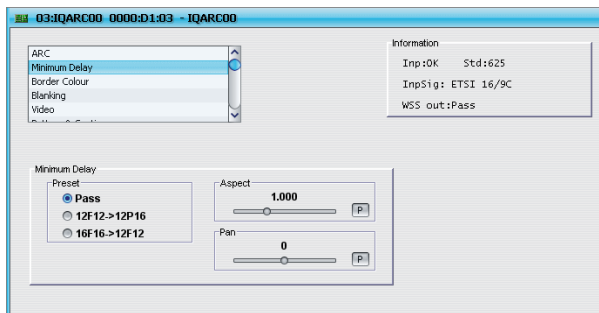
03:IQARC00 0000:D1:03 - IQARC00

ARC
Minimum Delay
Border Colour
Blanking
Video
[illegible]

Information
Inp:OK Std:625
InpSig: ETSI 16/9C
WSS out:Pass

Minimum Delay
Preset
Pass
12F12->12P16
16F16->12F12

Aspect
1.000
P

Pan
0
P